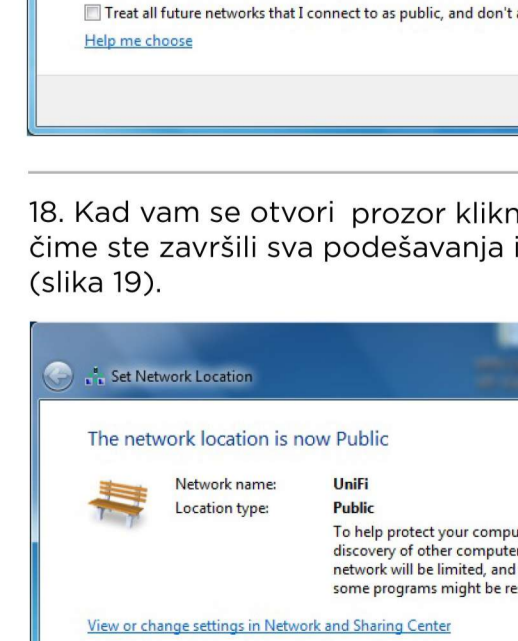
Treat all future networks that I connect to as public, and don't a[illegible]

Help me choose

18. Kad vam se otvori prozor klikn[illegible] čime ste završili sva podešavanja i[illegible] (slika 19).

Set Network Location

The network location is now Public

Network name: UniFi

Location type: Public

To help protect your compu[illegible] discovery of other computer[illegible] network will be limited, and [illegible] some programs might be re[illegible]

View or change settings in Network and Sharing Center